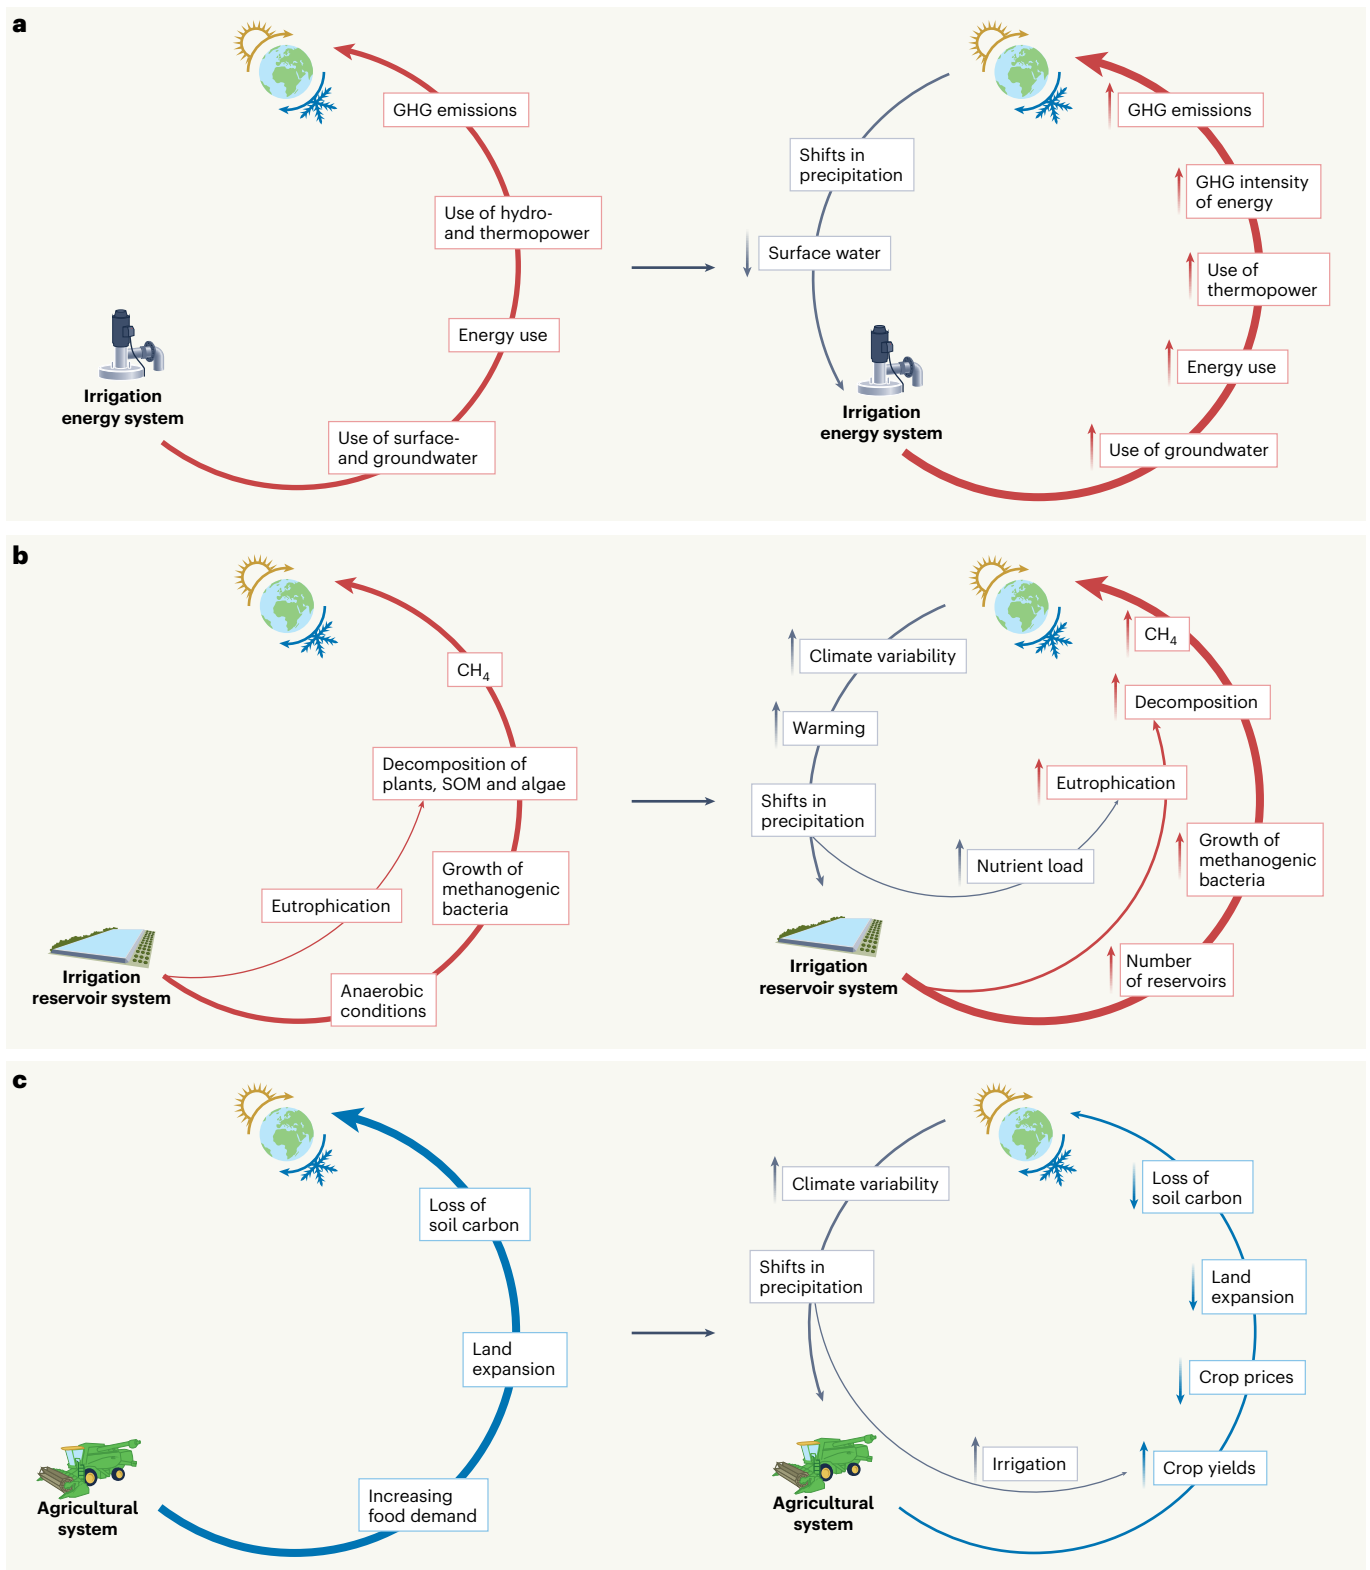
a

GHG emissions

Use of hydro- and thermopower

Energy use

Use of surface- and groundwater

Irrigation energy system

Shifts in precipitation

Surface water

Irrigation energy system

GHG emissions

GHG intensity of energy

Use of thermopower

Energy use

Use of groundwater

b

$CH_4$

Decomposition of plants, SOM and algae

Growth of methanogenic bacteria

Eutrophication

Anaerobic conditions

Irrigation reservoir system

Climate variability

Warming

Shifts in precipitation

Nutrient load

Irrigation reservoir system

$CH_4$

Decomposition

Eutrophication

Growth of methanogenic bacteria

Number of reservoirs

c

Loss of soil carbon

Land expansion

Increasing food demand

Agricultural system

Climate variability

Shifts in precipitation

Agricultural system

Irrigation

Loss of soil carbon

Land expansion

Crop prices

Crop yields